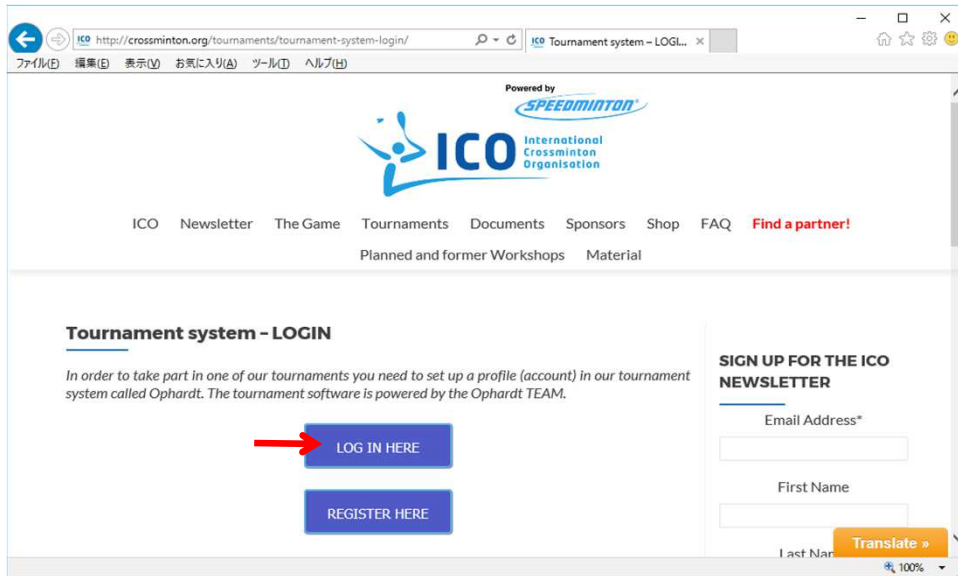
http://crossminton.org/tournaments/tournament-system-login/

Tournament system – LOGI...

ファイル(F) 編集(E) 表示(V) お気に入り(A) ツール(T) ヘルプ(H)

Powered by
SPEEDMINTON

ICO International Crossminton Organisation

ICO Newsletter The Game Tournaments Documents Sponsors Shop FAQ Find a partner!
Planned and former Workshops Material

Tournament system – LOGIN

In order to take part in one of our tournaments you need to set up a profile (account) in our tournament system called Ophardt. The tournament software is powered by the Ophardt TEAM.

LOG IN HERE

REGISTER HERE

SIGN UP FOR THE ICO NEWSLETTER

Email Address*

First Name

Last Nam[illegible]

Translate »

100%